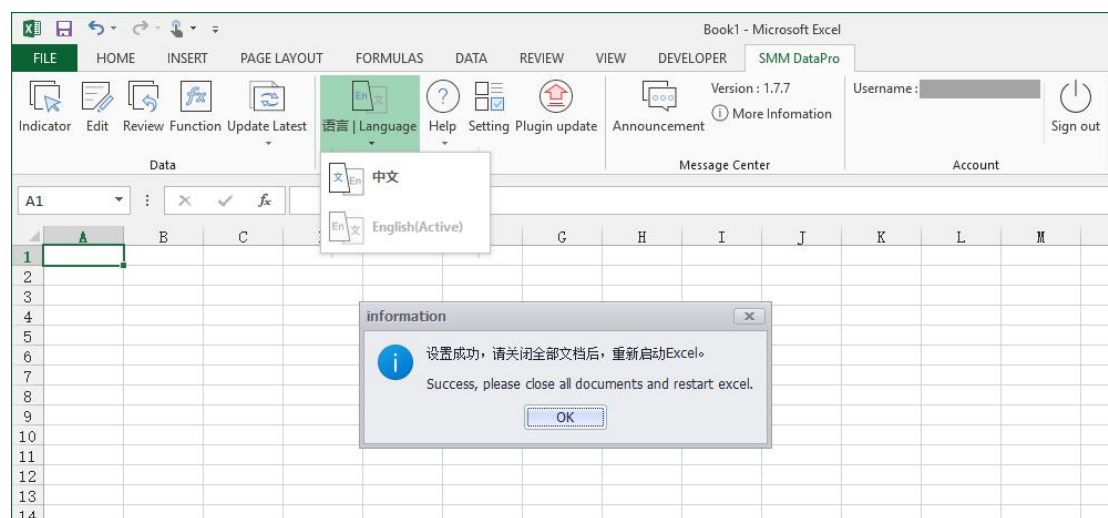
Book1 - Microsoft Excel

FILE HOME INSERT PAGE LAYOUT FORMULAS DATA REVIEW VIEW DEVELOPER SMM DataPro

Indicator Edit Review Function Update Latest
Data

语言 | Language Help Setting Plugin update

Announcement Version : 1.7.7 More Infomation
Message Center

Username :
Sign out
Account

A1

中文
English(Active)

A B C G H I J K L M

1
2
3
4
5
6
7
8
9
10
11
12
13
14

information

设置成功，请关闭全部文档后，重新启动Excel。
Success, please close all documents and restart excel.

OK